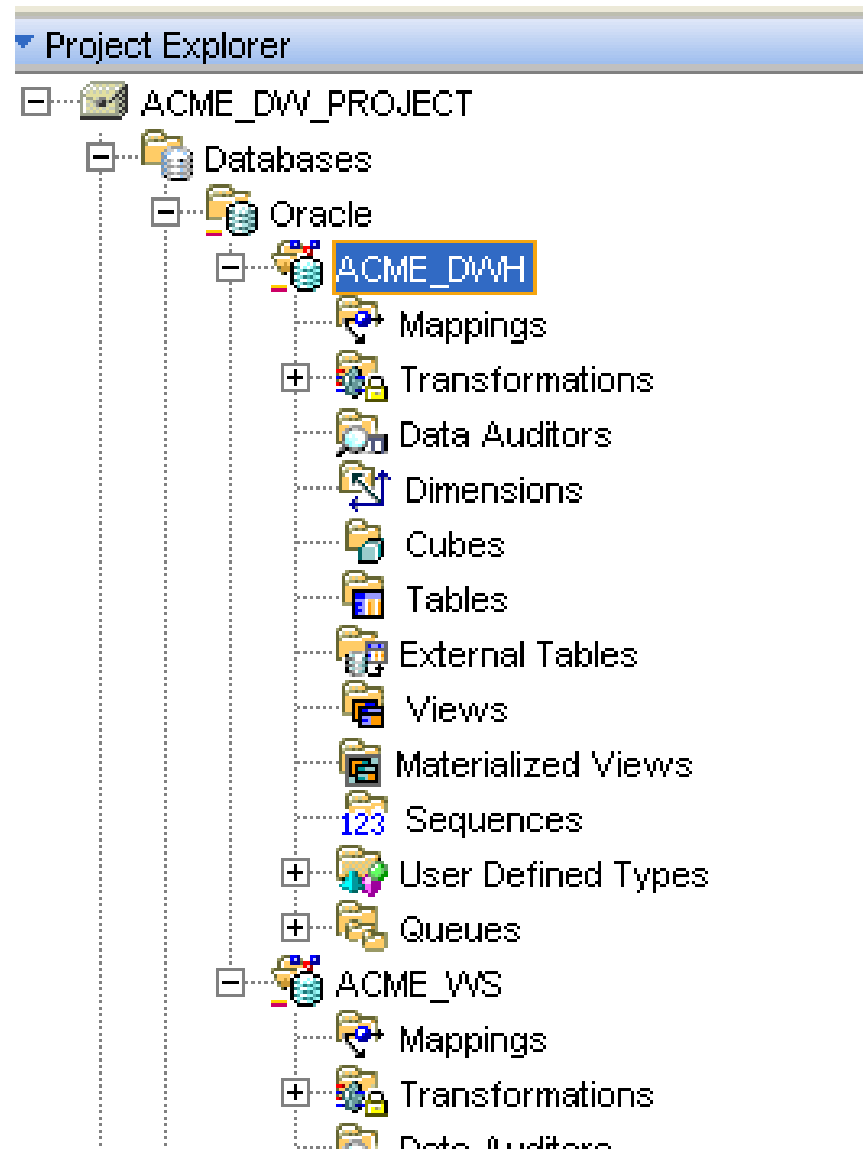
Project Explorer

ACME_DW_PROJECT
Databases
Oracle
ACME_DWH
Mappings
Transformations
Data Auditors
Dimensions
Cubes
Tables
External Tables
Views
Materialized Views
123 Sequences
User Defined Types
Queues
ACME_WS
Mappings
Transformations
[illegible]